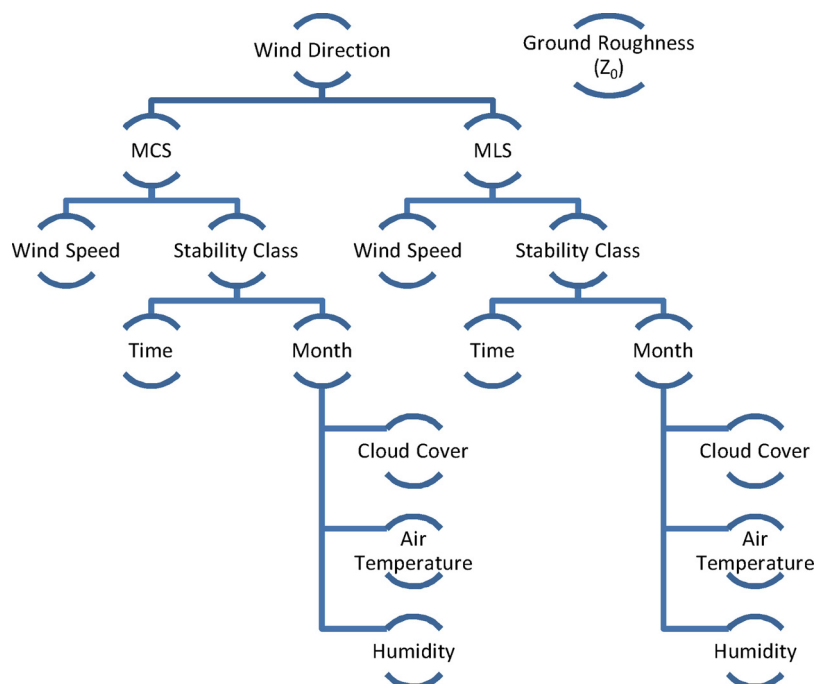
Wind Direction

Ground Roughness ($Z_0$)

MCS

MLS

Wind Speed

Stability Class

Wind Speed

Stability Class

Time

Month

Time

Month

Cloud Cover

Air Temperature

Humidity

Cloud Cover

Air Temperature

Humidity